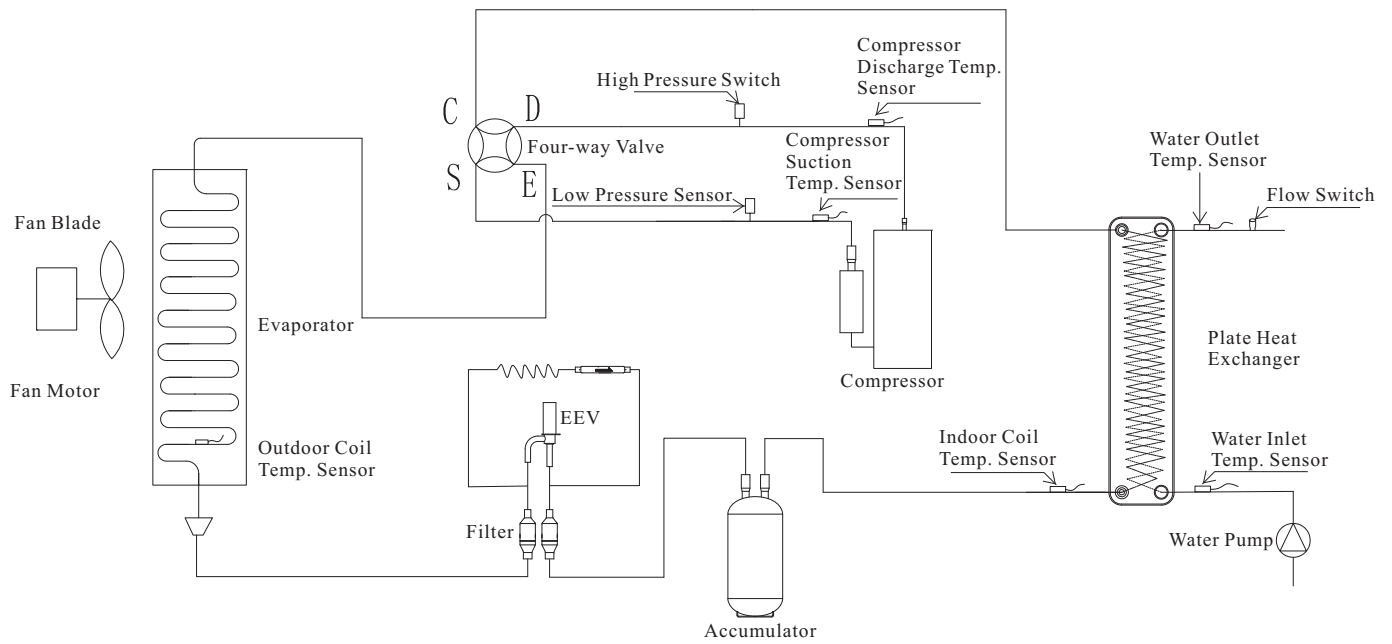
Compressor Discharge Temp. Sensor

High Pressure Switch

C D

Four-way Valve

S E

Compressor Suction Temp. Sensor

Low Pressure Sensor

Water Outlet Temp. Sensor

Flow Switch

Fan Blade

Evaporator

Fan Motor

Compressor

Plate Heat Exchanger

EEV

Outdoor Coil Temp. Sensor

Indoor Coil Temp. Sensor

Water Inlet Temp. Sensor

Filter

Water Pump

Accumulator